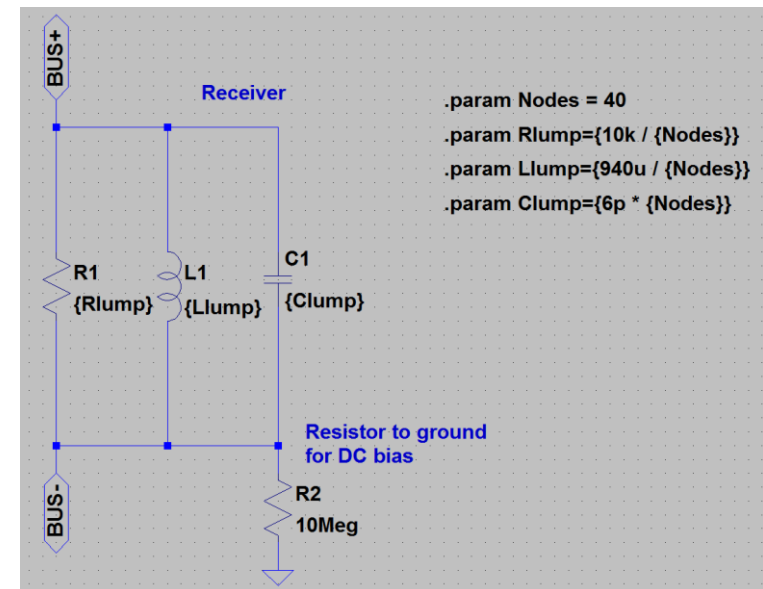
BUS+

Receiver

.param Nodes = 40
.param Rlump={10k / {Nodes}}
.param Llump={940u / {Nodes}}
.param Clump={6p * {Nodes}}

R1
{Rlump}

L1
{Llump}

C1
{Clump}

Resistor to ground
for DC bias

BUS-

R2
10Meg